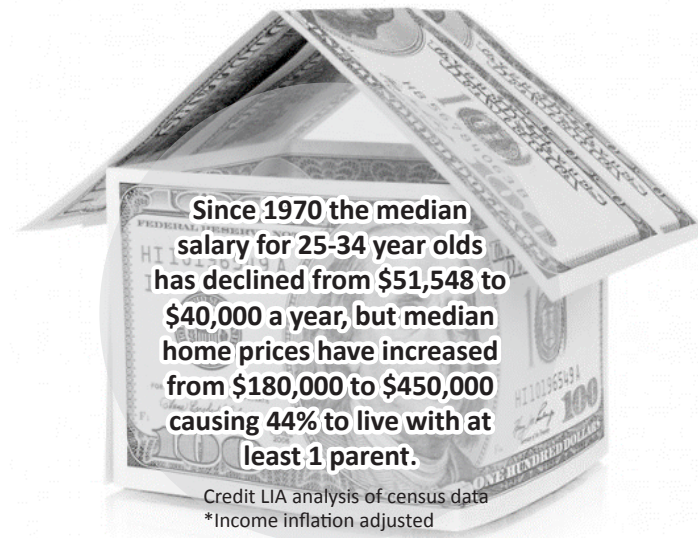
Since 1970 the median salary for 25-34 year olds has declined from $51,548 to $40,000 a year, but median home prices have increased from $180,000 to $450,000 causing 44% to live with at least 1 parent.

Credit LIA analysis of census data
*Income inflation adjusted